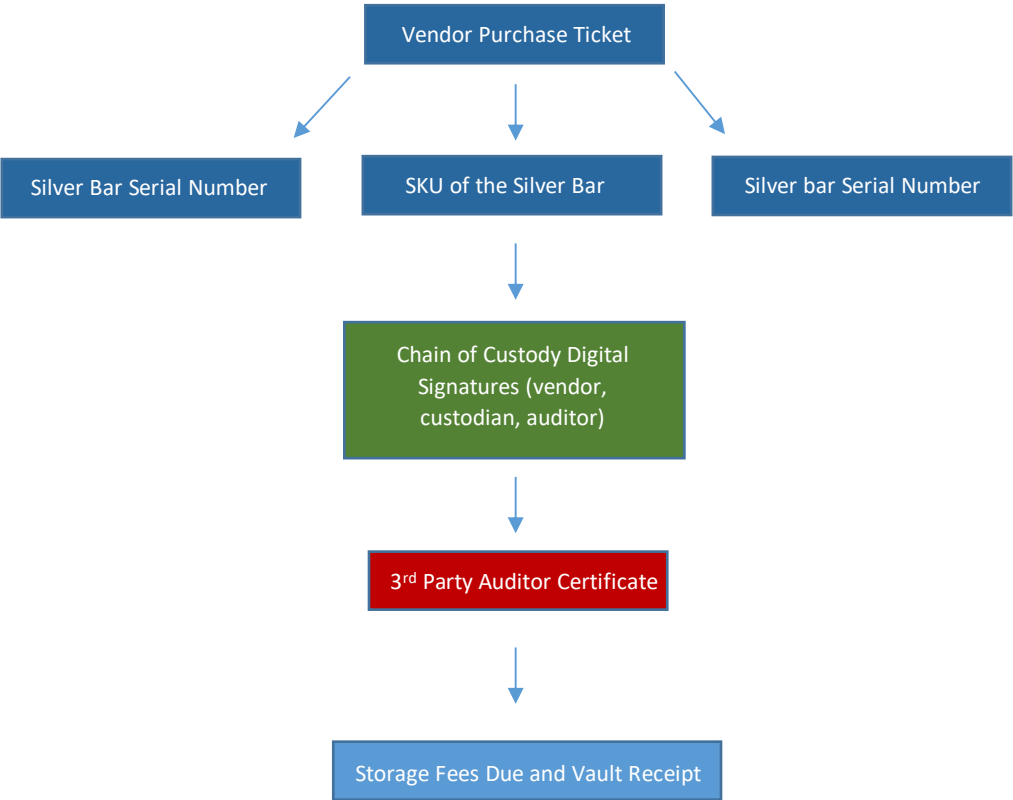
Vendor Purchase Ticket

Silver Bar Serial Number

SKU of the Silver Bar

Silver bar Serial Number

Chain of Custody Digital Signatures (vendor, custodian, auditor)

3$^{rd}$ Party Auditor Certificate

Storage Fees Due and Vault Receipt